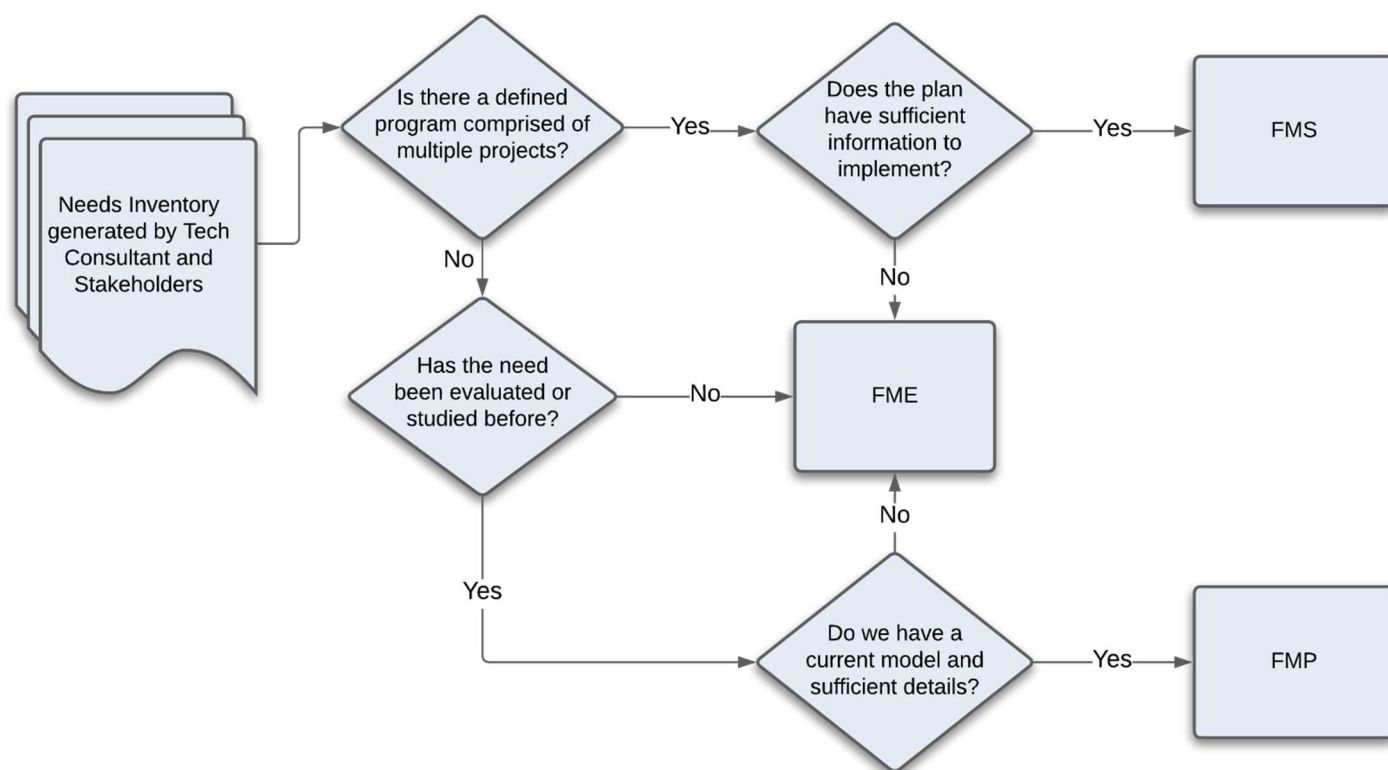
Needs Inventory generated by Tech Consultant and Stakeholders

Is there a defined program comprised of multiple projects?

Yes

Does the plan have sufficient information to implement?

Yes

FMS

No

No

Has the need been evaluated or studied before?

No

FME

No

Yes

Do we have a current model and sufficient details?

Yes

FMP